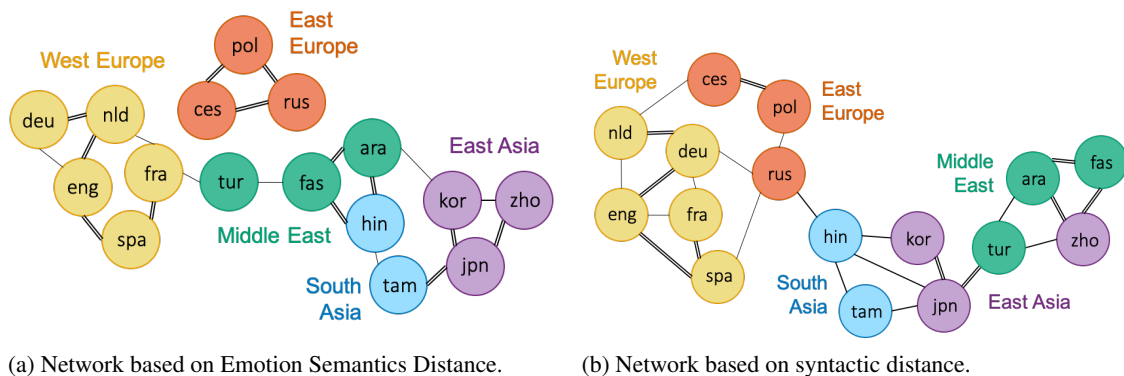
West Europe

pol

East Europe

ces

rus

deu

nld

eng

fra

tur

fas

ara

East Asia

kor

zho

spa

Middle East

hin

tam

jpn

South Asia

(a) Network based on Emotion Semantics Distance.

West Europe

ces

pol

East Europe

nld

deu

rus

Middle East

ara

fas

eng

fra

hin

kor

tur

zho

spa

South Asia

tam

jpn

East Asia

(b) Network based on syntactic distance.